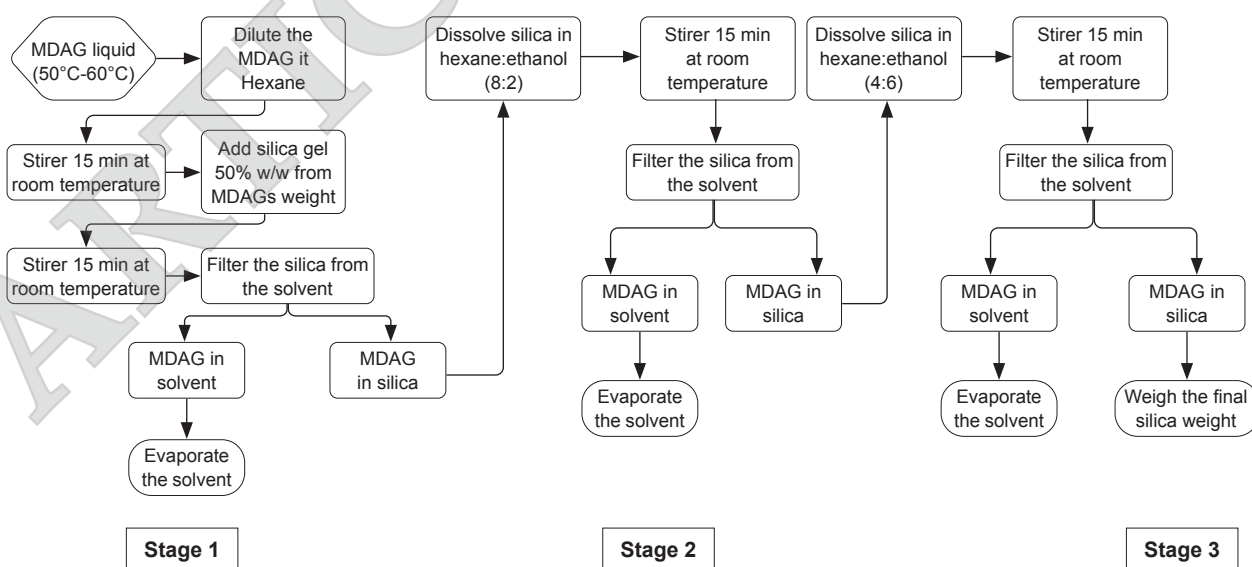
MDAG liquid (50°C-60°C)

Dilute the MDAG it Hexane

Stirer 15 min at room temperature

Add silica gel 50% w/w from MDAGs weight

Stirer 15 min at room temperature

Filter the silica from the solvent

MDAG in solvent

MDAG in silica

Evaporate the solvent

Dissolve silica in hexane:ethanol (8:2)

Stirer 15 min at room temperature

Filter the silica from the solvent

MDAG in solvent

MDAG in silica

Evaporate the solvent

Dissolve silica in hexane:ethanol (4:6)

Stirer 15 min at room temperature

Filter the silica from the solvent

MDAG in solvent

MDAG in silica

Evaporate the solvent

Weigh the final silica weight

Stage 1

Stage 2

Stage 3